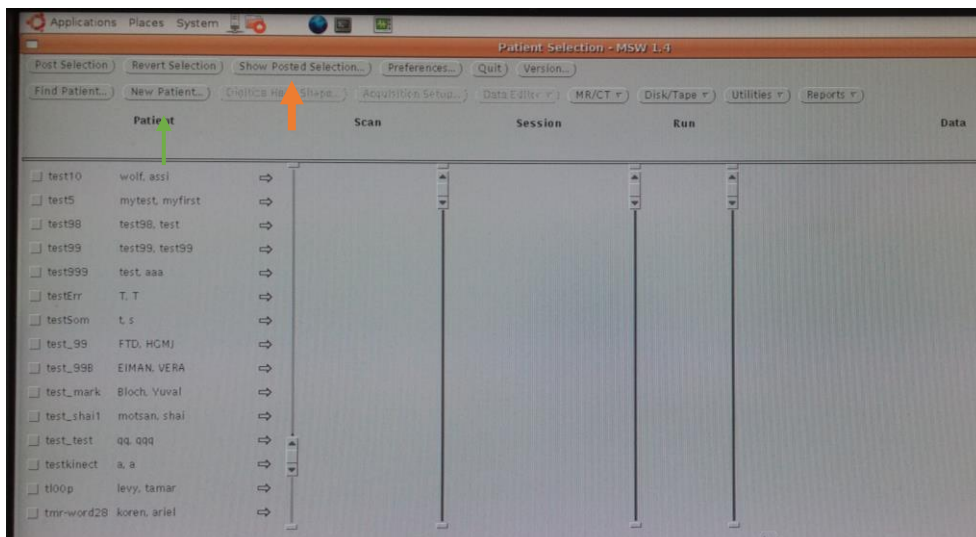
Applications Places System

Patient Selection - MSW 1.4

Post Selection | Revert Selection | Show Posted Selection... | Preferences... | Quit | Version...

Find Patient... | New Patient... | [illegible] | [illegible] | Acquisition Setup... | Data Editor | MR/CT | Disk/Tape | Utilities | Reports

Patient | Scan | Session | Run | Data

test10 wolf, assi
test5 mytest, myfirst
test98 test98, test
test99 test99, test99
test999 test, aaa
testErr T, T
testSom t, s
test_99 FTD, HGMJ
test_998 EIMAN, VERA
test_mark Bloch, Yuval
test_shai1 motsan, shai
test_test qq, qqq
testkinect a, a
tl00p levy, tamar
tmr-word28 koren, ariel